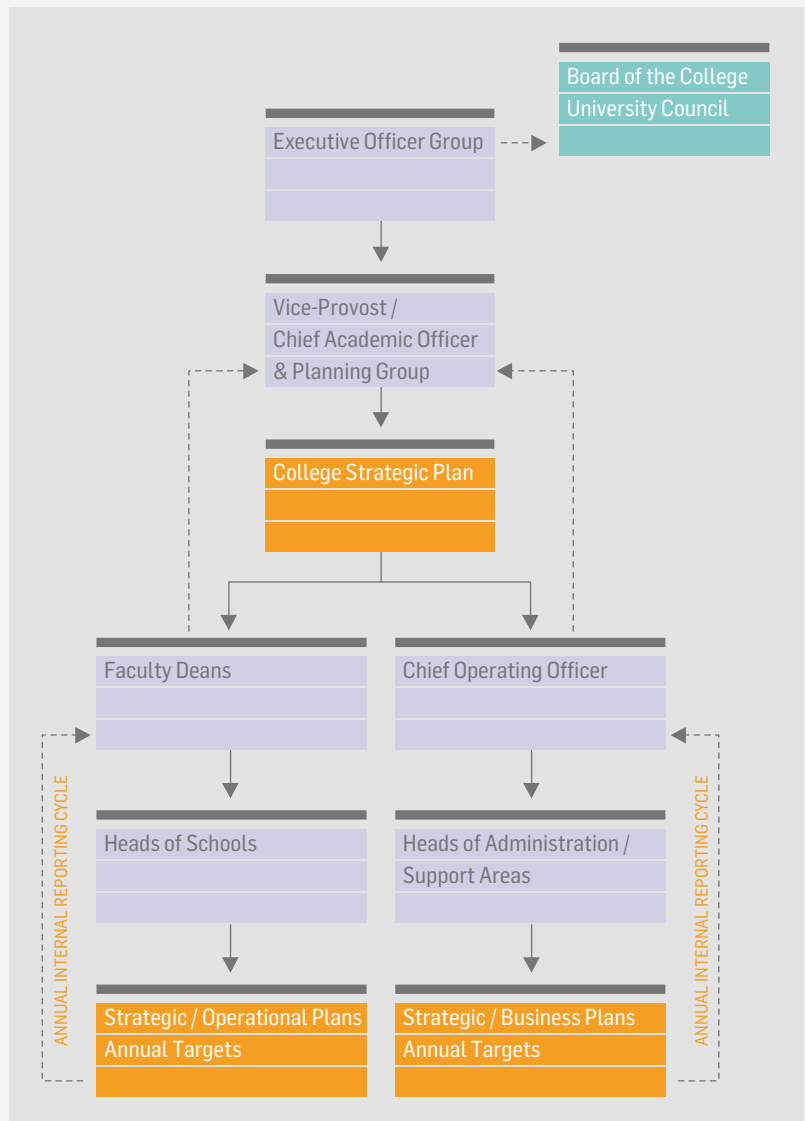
Board of the College
University Council

Executive Officer Group

Vice-Provost /
Chief Academic Officer
& Planning Group

College Strategic Plan

Faculty Deans

Chief Operating Officer

Heads of Schools

Heads of Administration /
Support Areas

Strategic / Operational Plans
Annual Targets

Strategic / Business Plans
Annual Targets

ANNUAL INTERNAL REPORTING CYCLE

ANNUAL INTERNAL REPORTING CYCLE